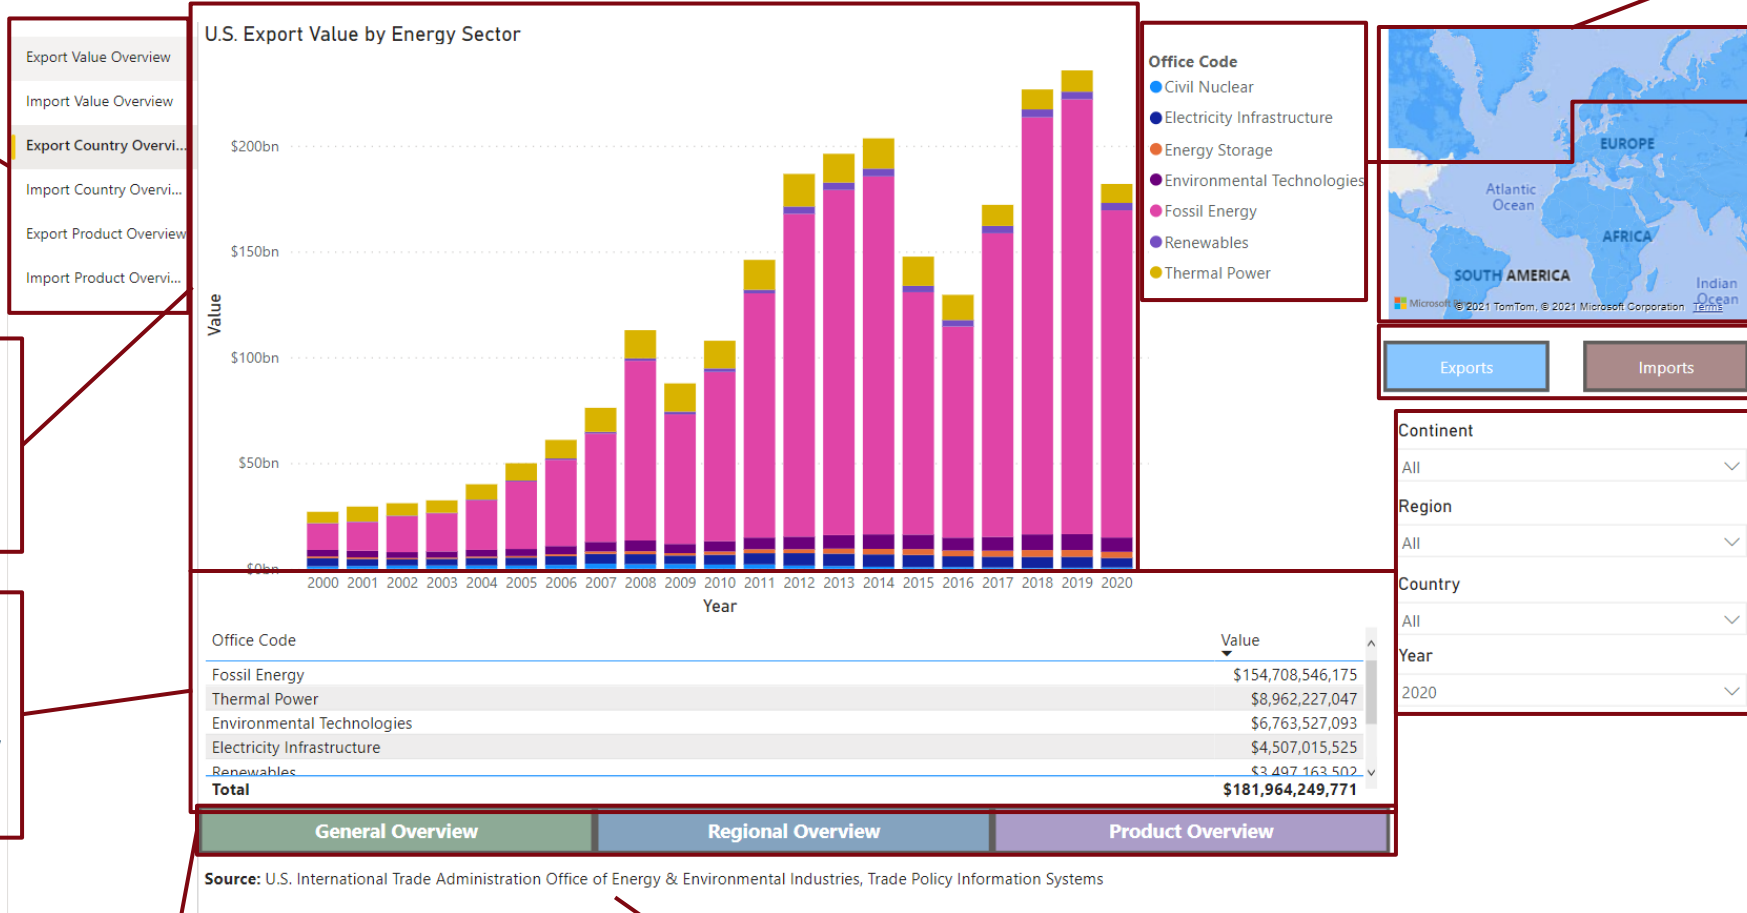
Export Value Overview
Import Value Overview
Export Country Overvi...
Import Country Overvi...
Export Product Overview
Import Product Overvi...

U.S. Export Value by Energy Sector

$200bn
$150bn
$100bn
$50bn
$0bn
Value
2000 2001 2002 2003 2004 2005 2006 2007 2008 2009 2010 2011 2012 2013 2014 2015 2016 2017 2018 2019 2020
Year

Office Code
Civil Nuclear
Electricity Infrastructure
Energy Storage
Environmental Technologies
Fossil Energy
Renewables
Thermal Power

EUROPE
Atlantic Ocean
AFRICA
SOUTH AMERICA
Indian Ocean
Microsoft © 2021 TomTom, © 2021 Microsoft Corporation Terms

Exports
Imports

Continent
All
Region
All
Country
All
Year
2020

| Office Code | Value |
|---|---|
| Fossil Energy | $154,708,546,175 |
| Thermal Power | $8,962,227,047 |
| Environmental Technologies | $6,763,527,093 |
| Electricity Infrastructure | $4,507,015,525 |
| Renewables | $3,497,163,502 |
| Total | $181,964,249,771 |

General Overview
Regional Overview
Product Overview

Source: U.S. International Trade Administration Office of Energy & Environmental Industries, Trade Policy Information Systems